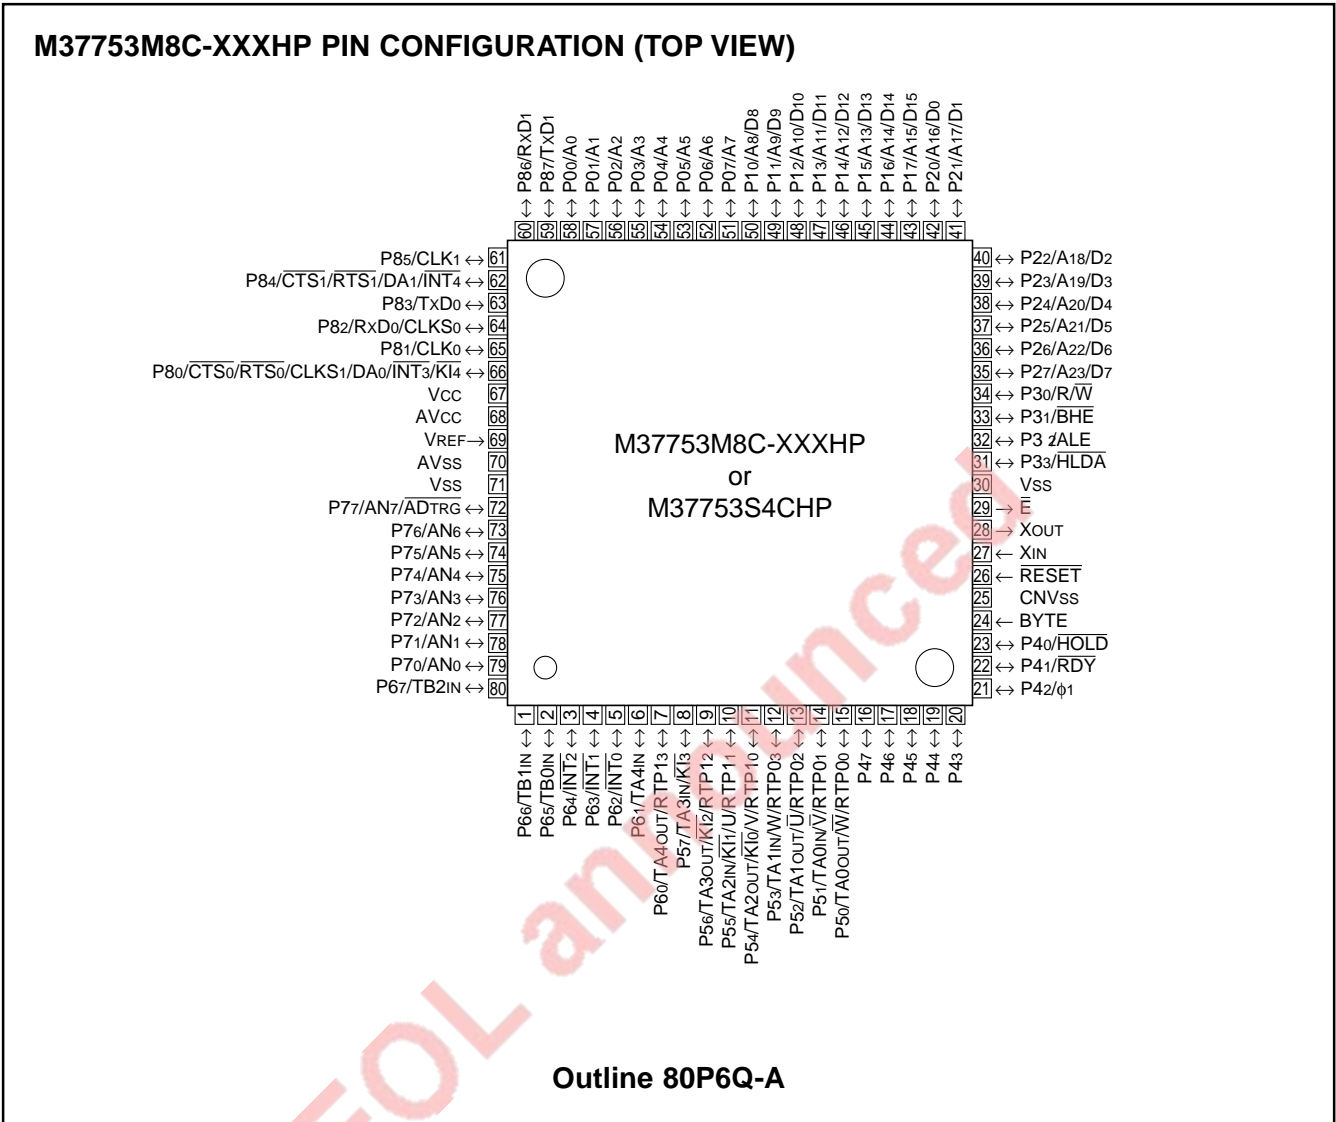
M37753M8C-XXXHP PIN CONFIGURATION (TOP VIEW)

P86/RxD1 ↔ 60
P87/TxD1 ↔ 59
P00/A0 ↔ 58
P01/A1 ↔ 57
P02/A2 ↔ 56
P03/A3 ↔ 55
P04/A4 ↔ 54
P05/A5 ↔ 53
P06/A6 ↔ 52
P07/A7 ↔ 51
P10/A8/D8 ↔ 50
P11/A9/D9 ↔ 49
P12/A10/D10 ↔ 48
P13/A11/D11 ↔ 47
P14/A12/D12 ↔ 46
P15/A13/D13 ↔ 45
P16/A14/D14 ↔ 44
P17/A15/D15 ↔ 43
P20/A16/D0 ↔ 42
P21/A17/D1 ↔ 41

P85/CLK1 ↔ 61
P84/$\overline{CTS1}$/$\overline{RTS1}$/DA1/$\overline{INT4}$ ↔ 62
P83/TxD0 ↔ 63
P82/RxD0/CLKS0 ↔ 64
P81/CLK0 ↔ 65
P80/$\overline{CTS0}$/$\overline{RTS0}$/CLKS1/DA0/$\overline{INT3}$/$\overline{KI4}$ ↔ 66
VCC 67
AVCC 68
VREF → 69
AVSS 70
VSS 71
P77/AN7/$\overline{ADTRG}$ ↔ 72
P76/AN6 ↔ 73
P75/AN5 ↔ 74
P74/AN4 ↔ 75
P73/AN3 ↔ 76
P72/AN2 ↔ 77
P71/AN1 ↔ 78
P70/AN0 ↔ 79
P67/TB2IN ↔ 80

40 ↔ P22/A18/D2
39 ↔ P23/A19/D3
38 ↔ P24/A20/D4
37 ↔ P25/A21/D5
36 ↔ P26/A22/D6
35 ↔ P27/A23/D7
34 ↔ P30/R/$\overline{W}$
33 ↔ P31/$\overline{BHE}$
32 ↔ P32/ALE
31 ↔ P33/$\overline{HLDA}$
30 VSS
29 → $\overline{E}$
28 → XOUT
27 ← XIN
26 ← $\overline{RESET}$
25 CNVSS
24 ← BYTE
23 ↔ P40/$\overline{HOLD}$
22 ↔ P41/RDY
21 ↔ P42/φ1

M37753M8C-XXXHP
or
M37753S4CHP

1 P66/TB1IN ↔
2 P65/TB0IN ↔
3 P64/$\overline{INT2}$ ↔
4 P63/$\overline{INT1}$ ↔
5 P62/$\overline{INT0}$ ↔
6 P61/TA4IN ↔
7 P60/TA4OUT/RTP13 ↔
8 P57/TA3IN/$\overline{KI3}$ ↔
9 P56/TA3OUT/$\overline{KI2}$/RTP12 ↔
10 P55/TA2IN/$\overline{KI1}$/U/RTP11 ↔
11 P54/TA2OUT/$\overline{KI0}$/V/RTP10 ↔
12 P53/TA1IN/W/RTP03 ↔
13 P52/TA1OUT/$\overline{U}$/RTP02 ↔
14 P51/TA0IN/$\overline{V}$/RTP01 ↔
15 P50/TA0OUT/$\overline{W}$/RTP00 ↔
16 P47 ↔
17 P46 ↔
18 P45 ↔
19 P44 ↔
20 P43 ↔

Outline 80P6Q-A

EOL announced